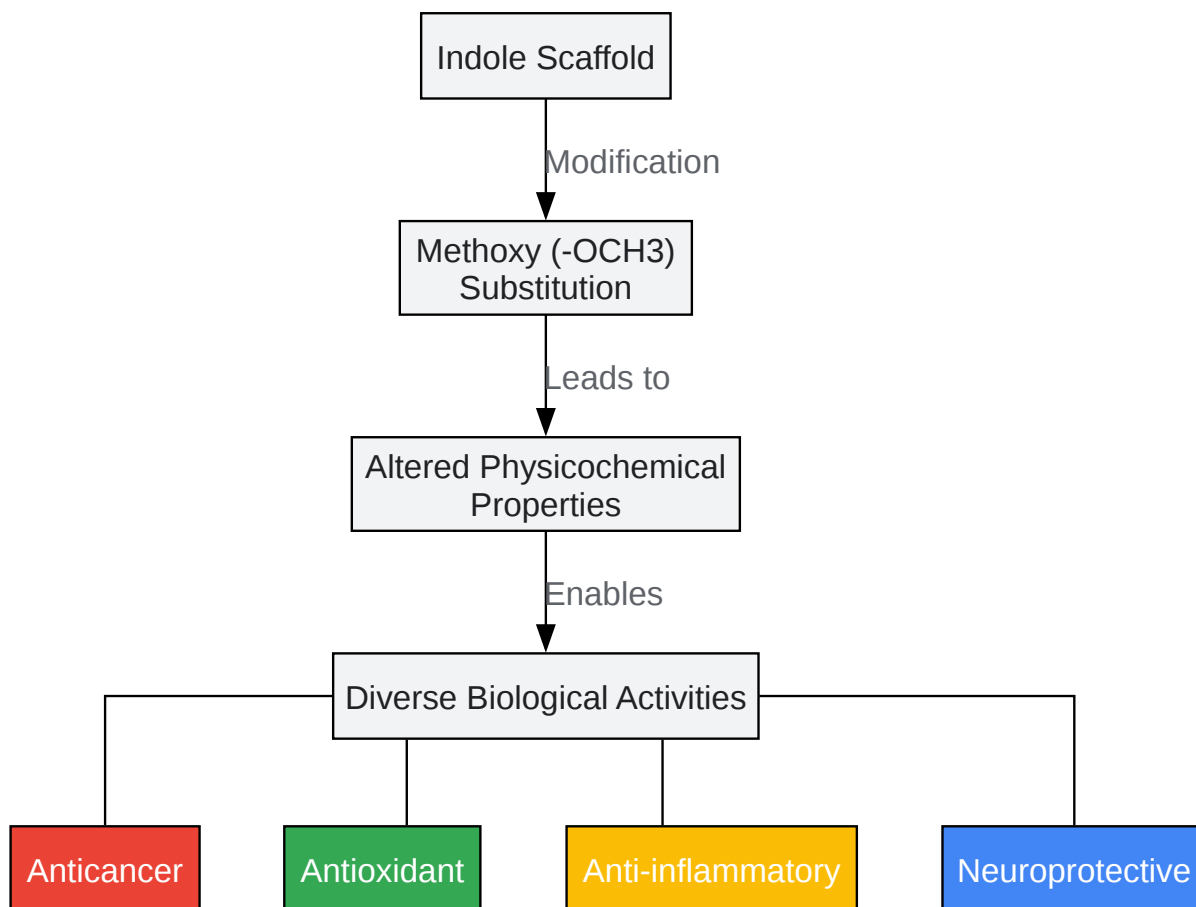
Indole Scaffold

Modification

Methoxy (-OCH3) Substitution

Leads to

Altered Physicochemical Properties

Enables

Diverse Biological Activities

Anticancer

Antioxidant

Anti-inflammatory

Neuroprotective